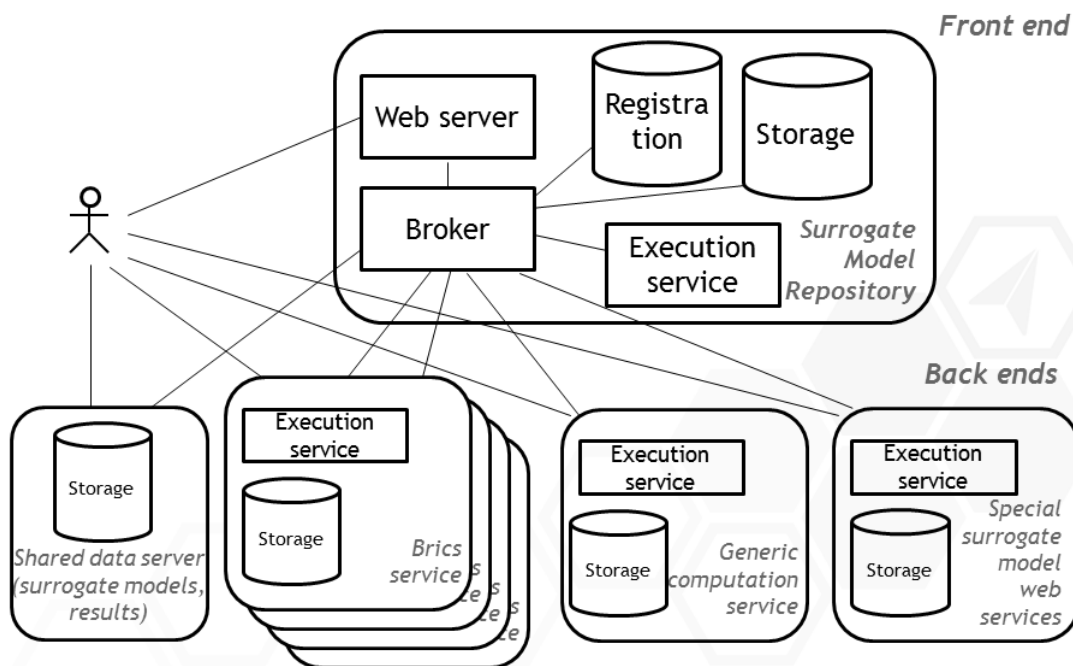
Front end

Web server

Registra tion

Storage

Broker

Execution service

Surrogate Model Repository

Back ends

Storage

Shared data server (surrogate models, results)

Execution service

Storage

Brics service

Execution service

Storage

Generic computation service

Execution service

Storage

Special surrogate model web services